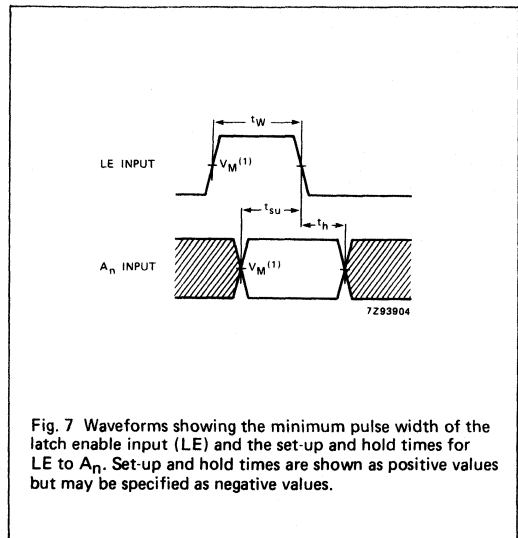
$t_W$

LE INPUT

$V_M^{(1)}$

$t_{su}$

$t_h$

$A_n$ INPUT

$V_M^{(1)}$

7Z93904

Fig. 7 Waveforms showing the minimum pulse width of the latch enable input (LE) and the set-up and hold times for LE to $A_n$. Set-up and hold times are shown as positive values but may be specified as negative values.